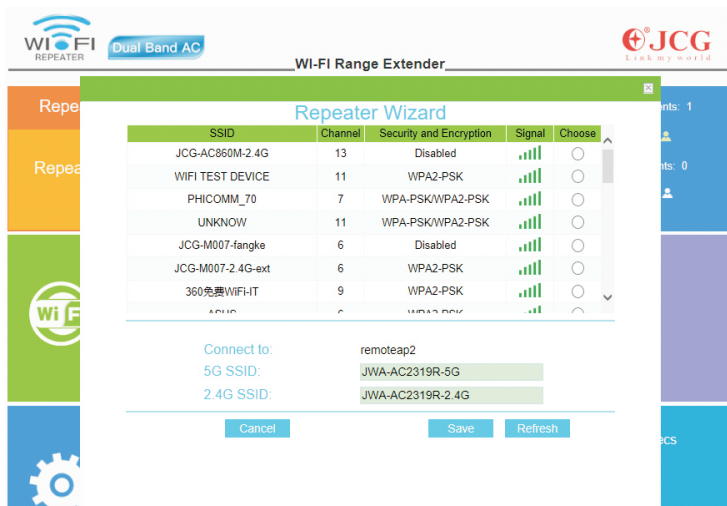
WI-FI REPEATER

Dual Band AC

WI-FI Range Extender

JCG Link my world

Repe

Repea

Wi F

nts: 1

nts: 0

ecs

Repeater Wizard

| SSID | Channel | Security and Encryption | Signal | Choose |
|---|---|---|---|---|
| JCG-AC860M-2.4G | 13 | Disabled | | |
| WIFI TEST DEVICE | 11 | WPA2-PSK | | |
| PHICOMM_70 | 7 | WPA-PSK/WPA2-PSK | | |
| UNKNOW | 11 | WPA-PSK/WPA2-PSK | | |
| JCG-M007-fangke | 6 | Disabled | | |
| JCG-M007-2.4G-ext | 6 | WPA2-PSK | | |
| 360免费WiFi-IT | 9 | WPA2-PSK | | |
| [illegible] | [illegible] | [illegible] | | |

Connect to: remoteap2

5G SSID: JWA-AC2319R-5G

2.4G SSID: JWA-AC2319R-2.4G

Cancel

Save

Refresh